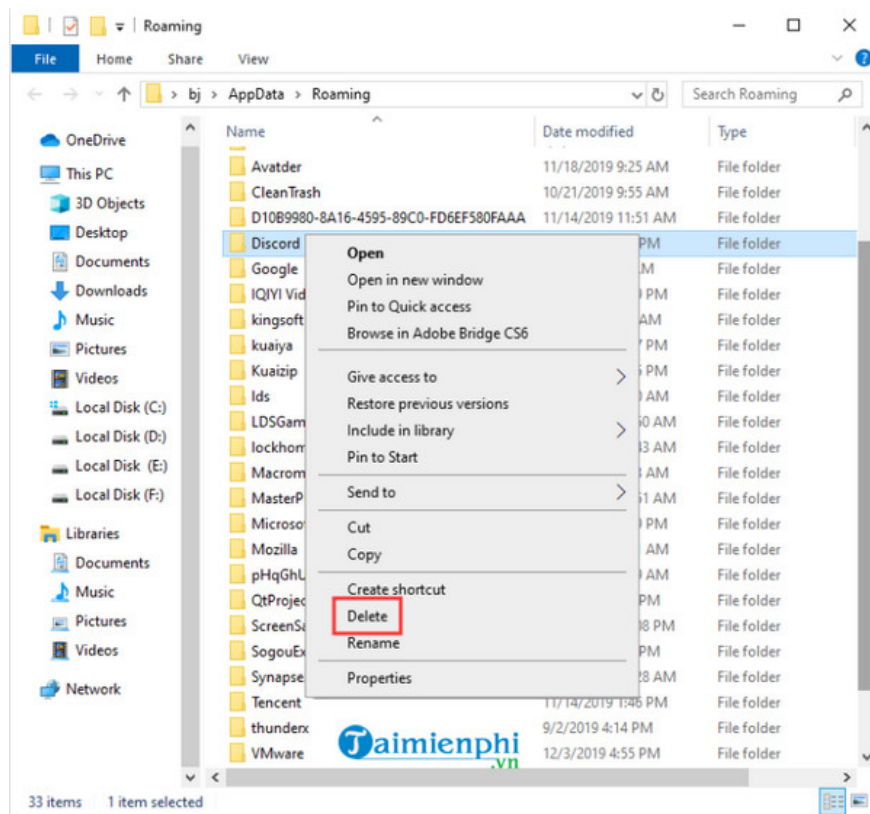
Roaming

File Home Share View

bj > AppData > Roaming

Search Roaming

OneDrive
This PC
3D Objects
Desktop
Documents
Downloads
Music
Pictures
Videos
Local Disk (C:)
Local Disk (D:)
Local Disk (E:)
Local Disk (F:)
Libraries
Documents
Music
Pictures
Videos
Network

| Name | Date modified | Type |
|---|---|---|
| Avatder | 11/18/2019 9:25 AM | File folder |
| CleanTrash | 10/21/2019 9:55 AM | File folder |
| D10B9980-8A16-4595-89C0-FD6EF580FAAA | 11/14/2019 11:51 AM | File folder |
| Discord | PM | File folder |
| Google | M | File folder |
| IQIYI Vid | PM | File folder |
| kingsoft | AM | File folder |
| kuaiya | PM | File folder |
| Kuaizip | PM | File folder |
| lds | AM | File folder |
| LDSGam | 0 AM | File folder |
| lockhom | 3 AM | File folder |
| Macrom | AM | File folder |
| MasterP | 1 AM | File folder |
| Microso | PM | File folder |
| Mozilla | AM | File folder |
| pHqGhU | AM | File folder |
| QtProjec | PM | File folder |
| ScreenSa | 8 PM | File folder |
| SogouEx | PM | File folder |
| Synapse | 8 AM | File folder |
| Tencent | 11/14/2019 1:46 PM | File folder |
| thunder | 9/2/2019 4:14 PM | File folder |
| VMware | 12/3/2019 4:55 PM | File folder |

Open
Open in new window
Pin to Quick access
Browse in Adobe Bridge CS6
Give access to
Restore previous versions
Include in library
Pin to Start
Send to
Cut
Copy
Create shortcut
Delete
Rename
Properties

Taimienphi.vn

33 items 1 item selected